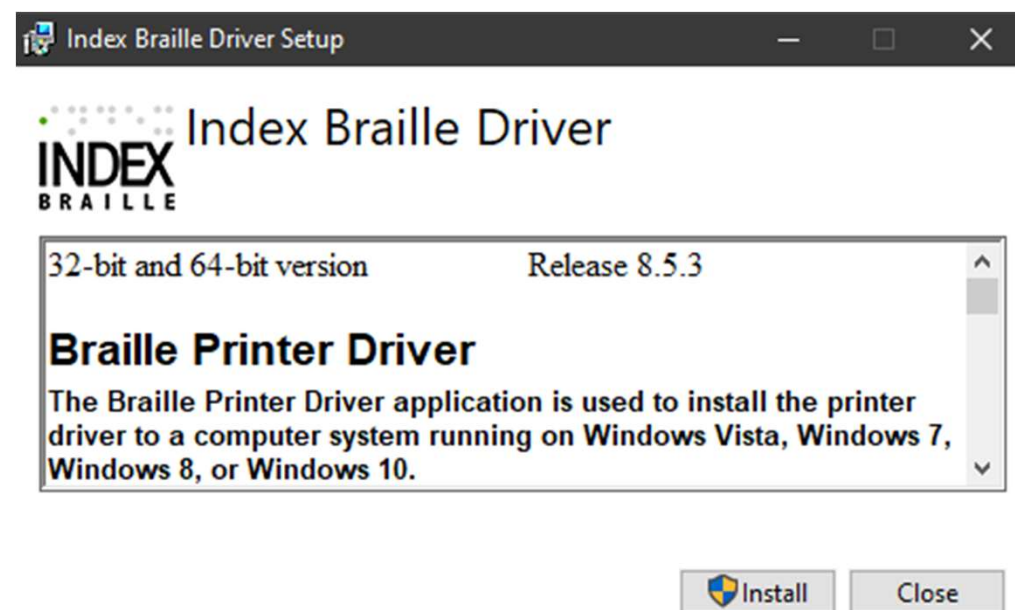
Index Braille Driver Setup

INDEX BRAILLE

Index Braille Driver

32-bit and 64-bit version Release 8.5.3

Braille Printer Driver

The Braille Printer Driver application is used to install the printer driver to a computer system running on Windows Vista, Windows 7, Windows 8, or Windows 10.

Install Close